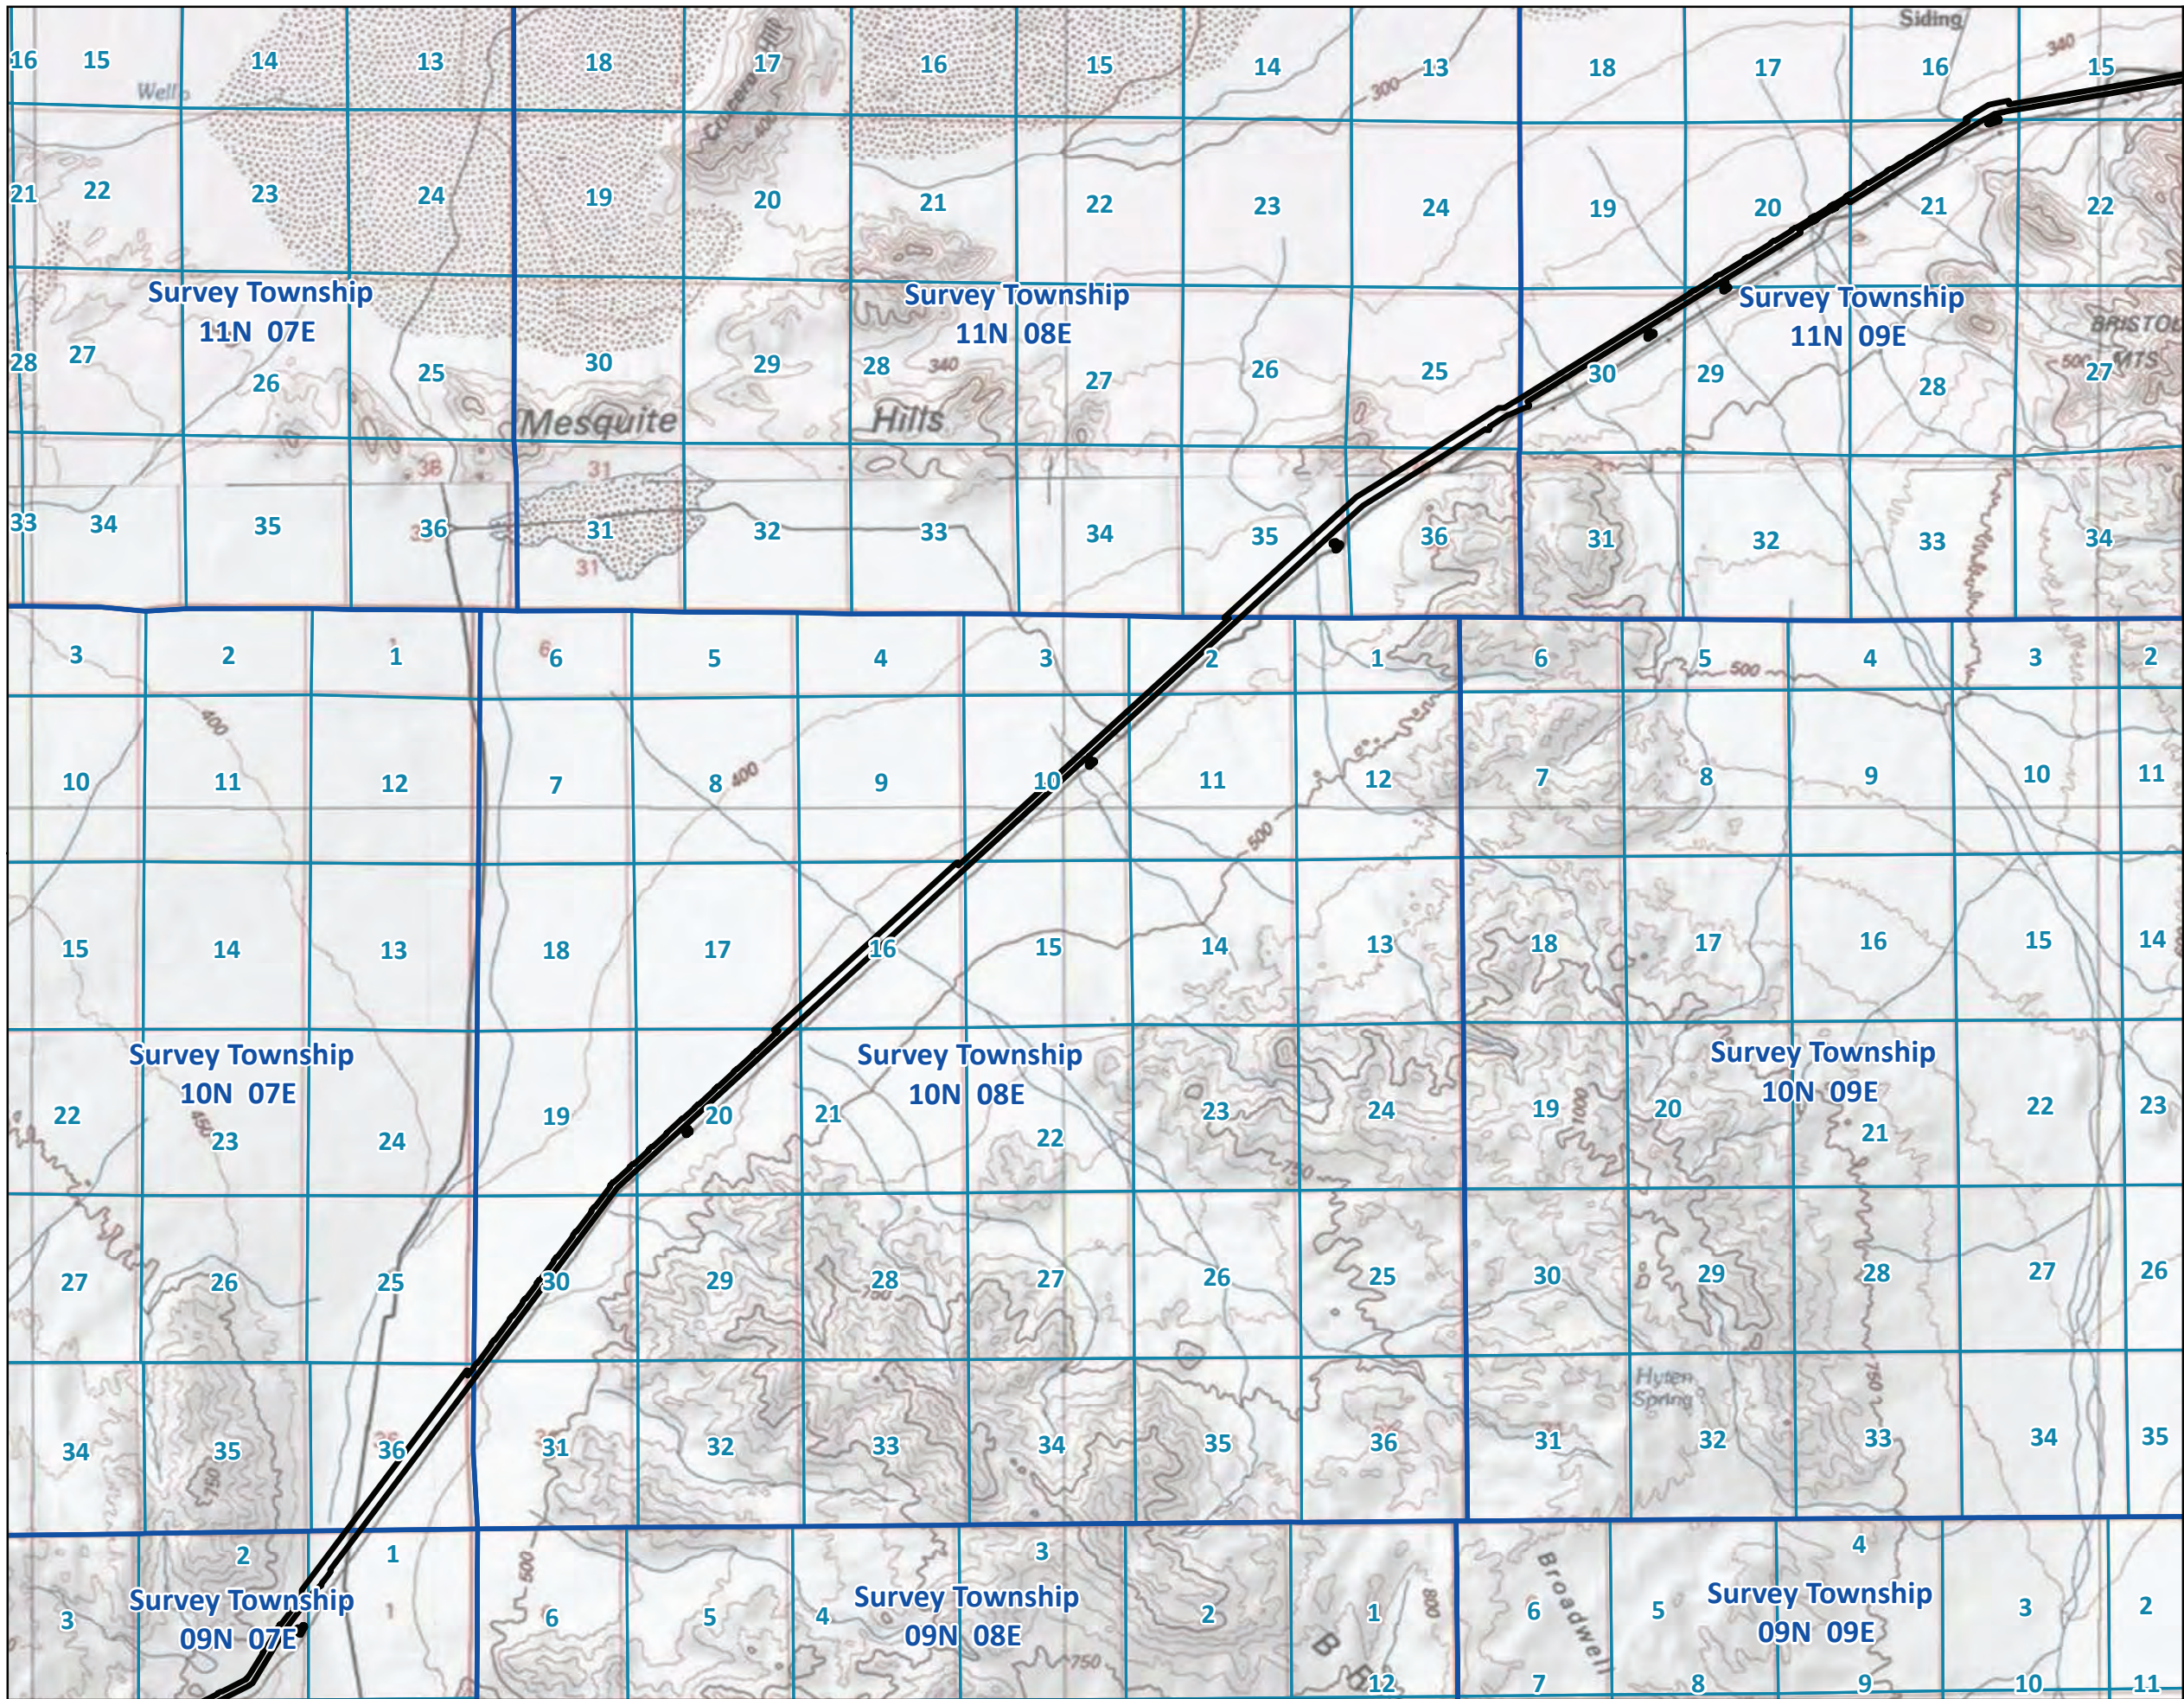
16 15 14 13 18 17 16 15 14 13 18 17 16 15
Siding
Wells
21 22 23 24 19 20 21 22 23 24 19 20 21 22
Survey Township 11N 07E
Survey Township 11N 08E
Survey Township 11N 09E
BRISTOL MTS
28 27 26 25 30 29 28 27 26 25 30 29 28 27
Mesquite Hills
33 34 35 36 31 32 33 34 35 36 31 32 33 34
3 2 1 6 5 4 3 2 1 6 5 4 3 2
10 11 12 7 8 9 10 11 12 7 8 9 10 11
15 14 13 18 17 16 15 14 13 18 17 16 15 14
Survey Township 10N 07E
Survey Township 10N 08E
Survey Township 10N 09E
22 23 24 19 20 21 22 23 24 19 20 21 22 23
27 26 25 30 29 28 27 26 25 30 29 28 27 26
Hyten Spring
34 35 36 31 32 33 34 35 36 31 32 33 34 35
2 1 3 4
Survey Township 09N 07E
Survey Township 09N 08E
Survey Township 09N 09E
Broadwell
3 6 5 4 2 1 6 5 3 2
12 7 8 9 10 11